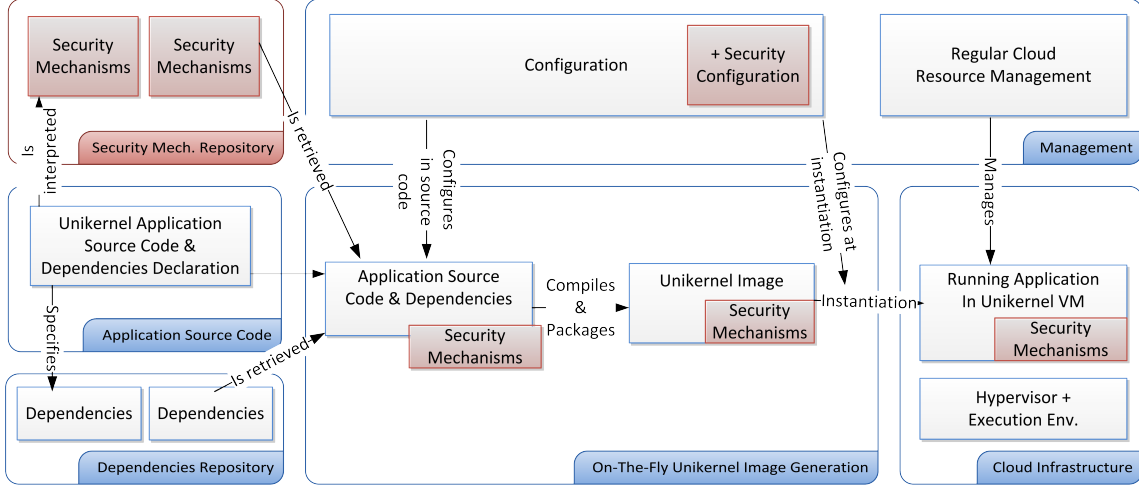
Security Mechanisms

Security Mechanisms

Is interpreted

Is retrieved

Security Mech. Repository

Configuration

+ Security Configuration

Configures in source code

Configures at instantiation

Regular Cloud Resource Management

Management

Manages

Unikernel Application Source Code & Dependencies Declaration

Specifies

Application Source Code

Application Source Code & Dependencies

Security Mechanisms

Compiles & Packages

Unikernel Image

Security Mechanisms

Instantiation

Running Application In Unikernel VM

Security Mechanisms

Hypervisor + Execution Env.

Is retrieved

Dependencies

Dependencies

Dependencies Repository

On-The-Fly Unikernel Image Generation

Cloud Infrastructure